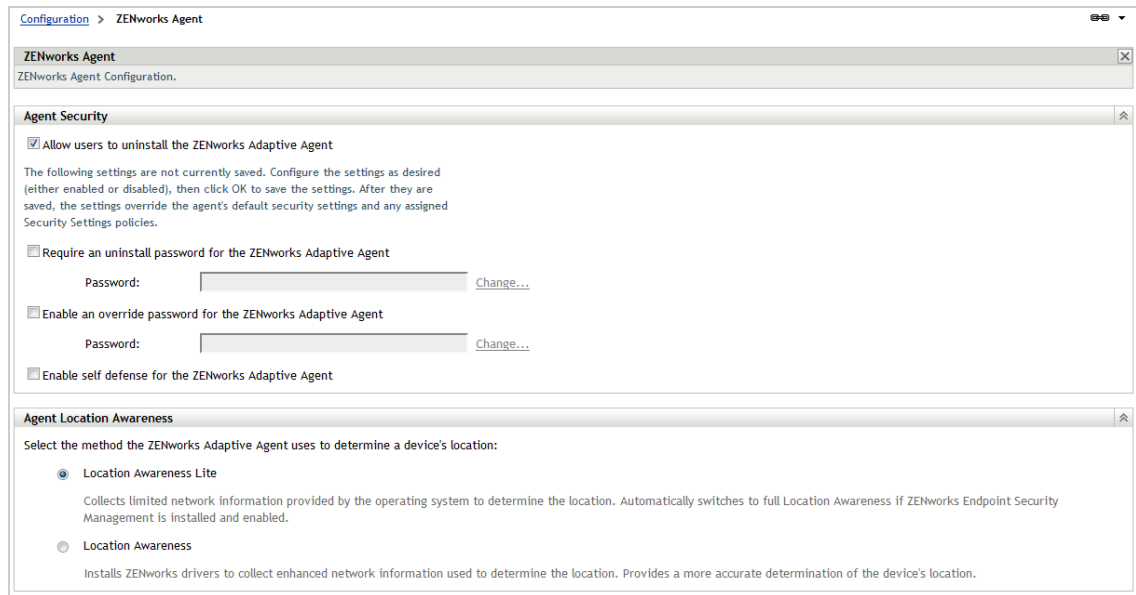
Configuration > ZENworks Agent

ZENworks Agent

ZENworks Agent Configuration.

Agent Security

Allow users to uninstall the ZENworks Adaptive Agent

The following settings are not currently saved. Configure the settings as desired (either enabled or disabled), then click OK to save the settings. After they are saved, the settings override the agent's default security settings and any assigned Security Settings policies.

Require an uninstall password for the ZENworks Adaptive Agent

Password: Change...

Enable an override password for the ZENworks Adaptive Agent

Password: Change...

Enable self defense for the ZENworks Adaptive Agent

Agent Location Awareness

Select the method the ZENworks Adaptive Agent uses to determine a device's location:

Location Awareness Lite

Collects limited network information provided by the operating system to determine the location. Automatically switches to full Location Awareness if ZENworks Endpoint Security Management is installed and enabled.

Location Awareness

Installs ZENworks drivers to collect enhanced network information used to determine the location. Provides a more accurate determination of the device's location.